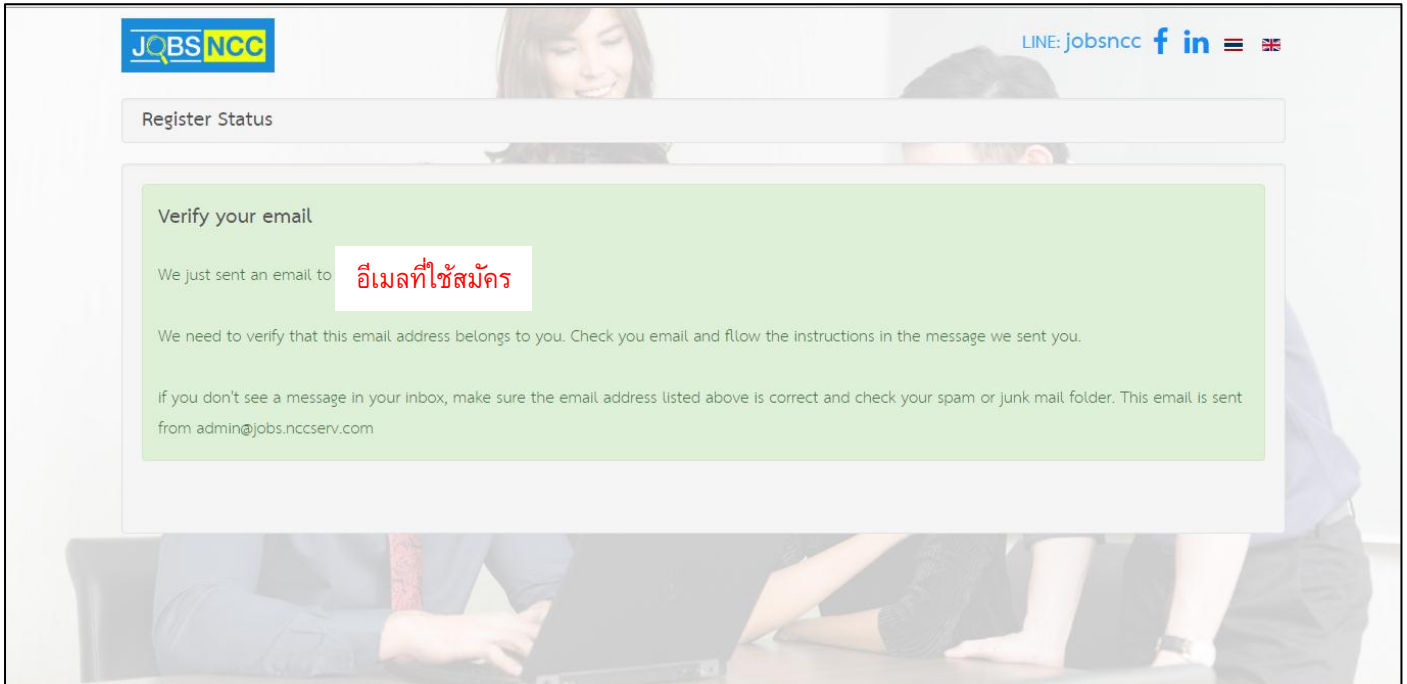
JOBSNCC

LINE: jobsncc f in

Register Status

Verify your email

We just sent an email to อีเมลที่ใช้สมัคร

We need to verify that this email address belongs to you. Check you email and flow the instructions in the message we sent you.

If you don't see a message in your inbox, make sure the email address listed above is correct and check your spam or junk mail folder. This email is sent from admin@jobs.nccserv.com